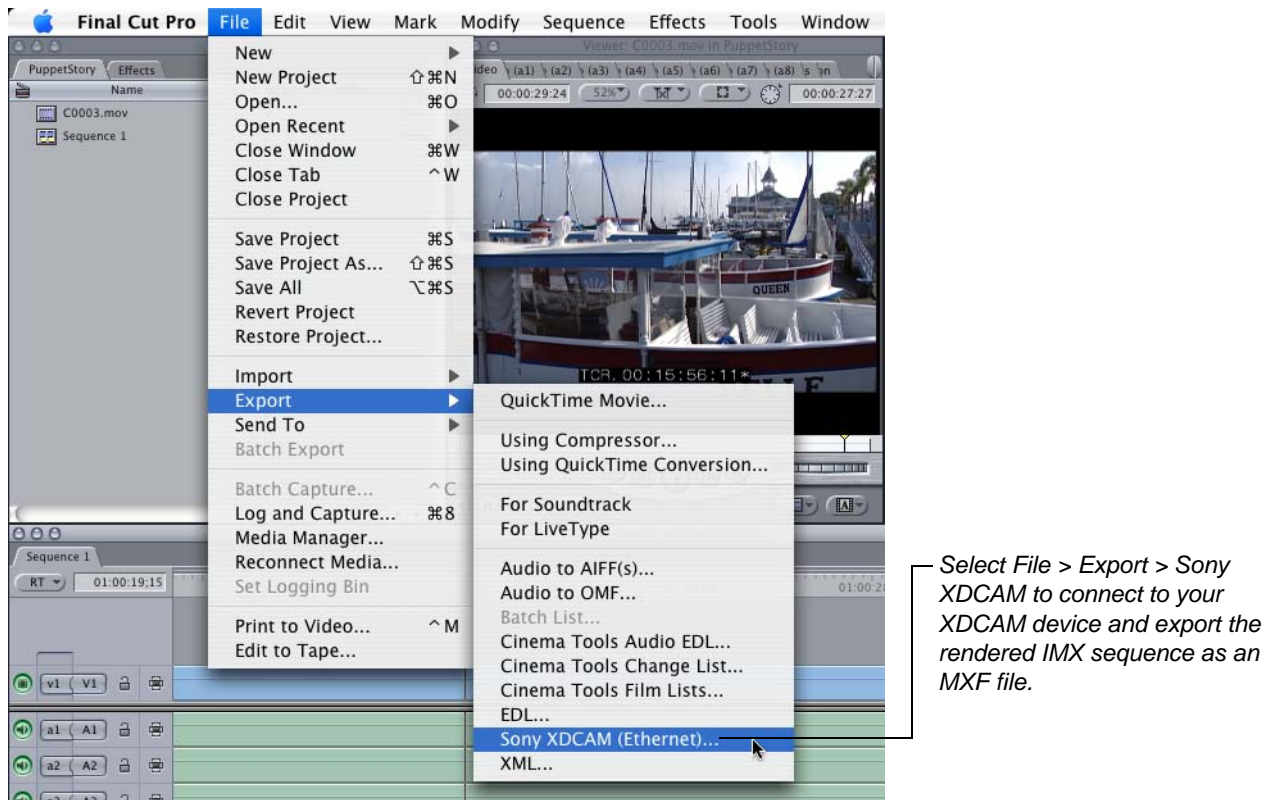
Final Cut Pro File Edit View Mark Modify Sequence Effects Tools Window

Viewer: C0003.mov in PuppetStory

PuppetStory Effects

Name

C0003.mov

Sequence 1

Video (a1) (a2) (a3) (a4) (a5) (a6) (a7) (a8) s n

00:00:29:24 52% 00:00:27:27

New
New Project ⇧⌘N
Open... ⌘O
Open Recent
Close Window ⌘W
Close Tab ^W
Close Project

Save Project ⌘S
Save Project As... ⇧⌘S
Save All ⌥⌘S
Revert Project
Restore Project...

Import
Export
Send To
Batch Export

Batch Capture... ^C
Log and Capture... ⌘8
Media Manager...
Reconnect Media...
Set Logging Bin

Print to Video... ^M
Edit to Tape...

QuickTime Movie...

Using Compressor...
Using QuickTime Conversion...

For Soundtrack
For LiveType

Audio to AIFF(s)...
Audio to OMF...
Batch List...
Cinema Tools Audio EDL...
Cinema Tools Change List...
Cinema Tools Film Lists...
EDL...
Sony XDCAM (Ethernet)...
XML...

QUEEN

TCR 00:15:56:11*

Sequence 1

RT 01:00:19;15

01:00:2

v1 V1

a1 A1

a2 A2

Select File > Export > Sony XDCAM to connect to your XDCAM device and export the rendered IMX sequence as an MXF file.